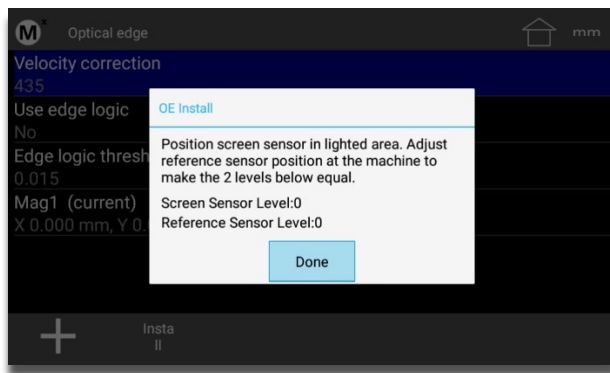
M Optical edge

mm

Velocity correction
435

Use edge logic
No

Edge logic thresh
0.015

Mag1 (current)
X 0.000 mm, Y 0.

OE Install

Position screen sensor in lighted area. Adjust reference sensor position at the machine to make the 2 levels below equal.

Screen Sensor Level:0
Reference Sensor Level:0

Done

+

Insta
ll